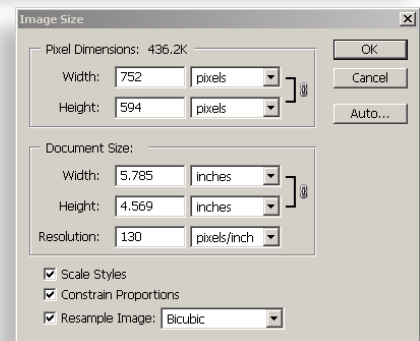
Image Size

Pixel Dimensions: 436.2K

Width: 752 pixels

Height: 594 pixels

OK

Cancel

Auto...

Document Size:

Width: 5.785 inches

Height: 4.569 inches

Resolution: 130 pixels/inch

☑ Scale Styles

☑ Constrain Proportions

☑ Resample Image: Bicubic